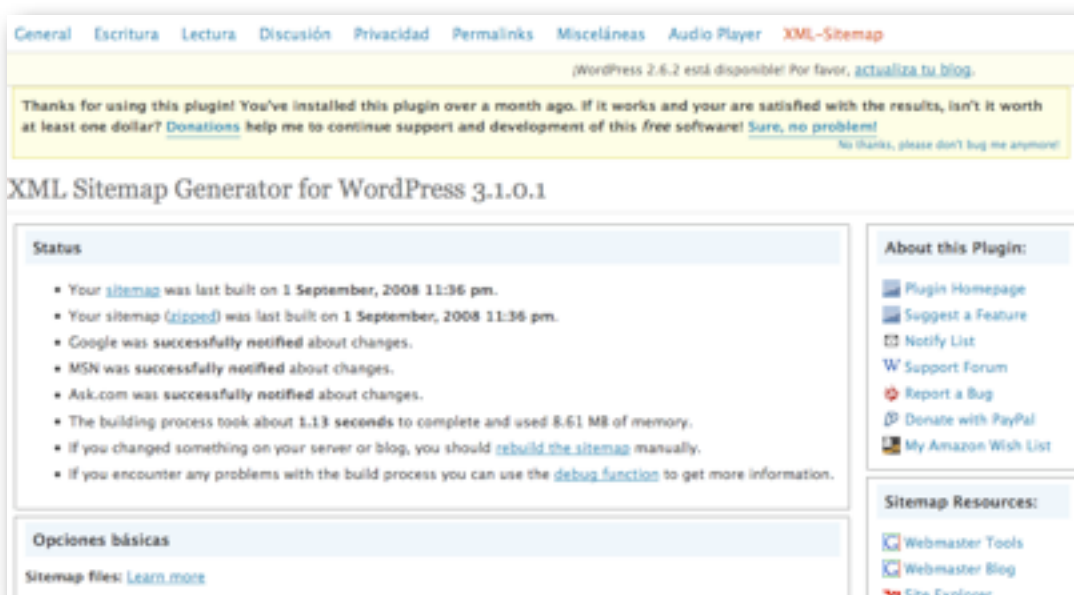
General Escritura Lectura Discusión Privacidad Permalinks Misceláneas Audio Player XML-Sitemap

¡WordPress 2.6.2 está disponible! Por favor, actualiza tu blog.

Thanks for using this plugin! You've installed this plugin over a month ago. If it works and your are satisfied with the results, isn't it worth at least one dollar? Donations help me to continue support and development of this free software! Sure, no problem!

No thanks, please don't bug me anymore!

XML Sitemap Generator for WordPress 3.1.0.1

Status

- Your sitemap was last built on 1 September, 2008 11:36 pm.
- Your sitemap (zipped) was last built on 1 September, 2008 11:36 pm.
- Google was successfully notified about changes.
- MSN was successfully notified about changes.
- Ask.com was successfully notified about changes.
- The building process took about 1.13 seconds to complete and used 8.61 MB of memory.
- If you changed something on your server or blog, you should rebuild the sitemap manually.
- If you encounter any problems with the build process you can use the debug function to get more information.

Opciones básicas

Sitemap files: Learn more

About this Plugin:

Plugin Homepage
Suggest a Feature
Notify List
Support Forum
Report a Bug
Donate with PayPal
My Amazon Wish List

Sitemap Resources:

Webmaster Tools
Webmaster Blog
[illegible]